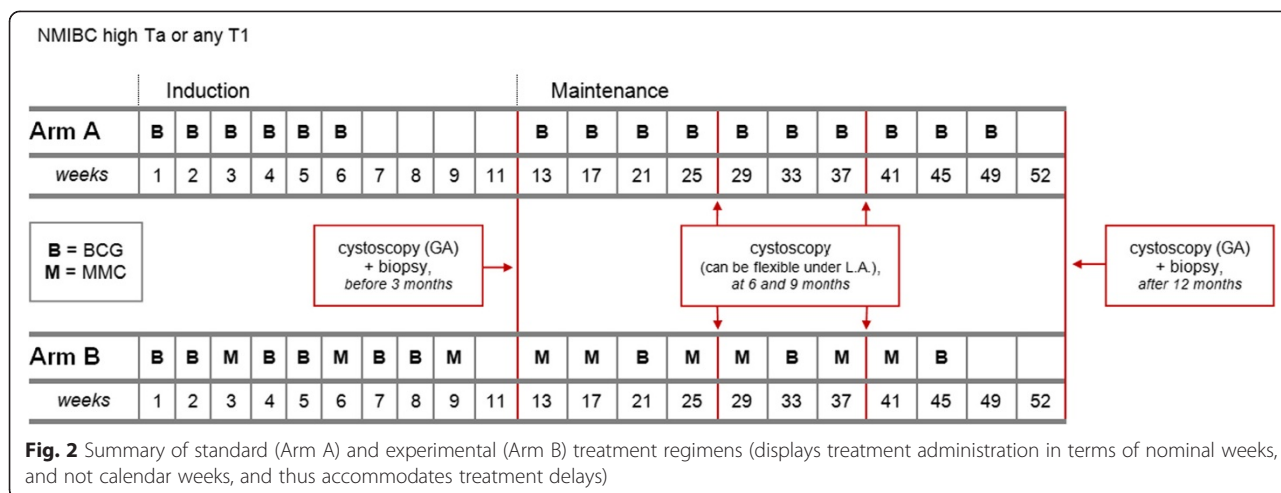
NMIBC high Ta or any T1

Induction

Maintenance

| Arm A | B | B | B | B | B | B | | | | | B | B | B | B | B | B | B | B | B | B | |
|---|---|---|---|---|---|---|---|---|---|---|---|---|---|---|---|---|---|---|---|---|---|
| *weeks* | 1 | 2 | 3 | 4 | 5 | 6 | 7 | 8 | 9 | 11 | 13 | 17 | 21 | 25 | 29 | 33 | 37 | 41 | 45 | 49 | 52 |

**B** = BCG
**M** = MMC

cystoscopy (GA) + biopsy, *before 3 months*

cystoscopy (can be flexible under L.A.), *at 6 and 9 months*

cystoscopy (GA) + biopsy, *after 12 months*

| Arm B | B | B | M | B | B | M | B | B | M | | M | M | B | M | M | B | M | M | B | | |
|---|---|---|---|---|---|---|---|---|---|---|---|---|---|---|---|---|---|---|---|---|---|
| *weeks* | 1 | 2 | 3 | 4 | 5 | 6 | 7 | 8 | 9 | 11 | 13 | 17 | 21 | 25 | 29 | 33 | 37 | 41 | 45 | 49 | 52 |

**Fig. 2** Summary of standard (Arm A) and experimental (Arm B) treatment regimens (displays treatment administration in terms of nominal weeks, and not calendar weeks, and thus accommodates treatment delays)